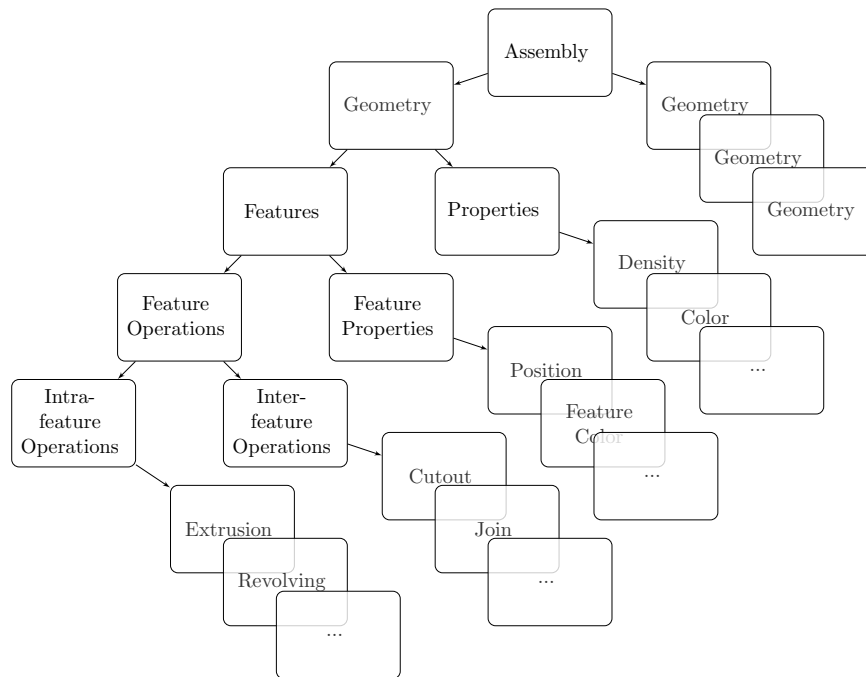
Assembly

Geometry

Geometry

Geometry

Geometry

Features

Properties

Density

Color

...

Feature Operations

Feature Properties

Position

Feature Color

...

Intra-feature Operations

Inter-feature Operations

Cutout

Join

...

Extrusion

Revolving

...